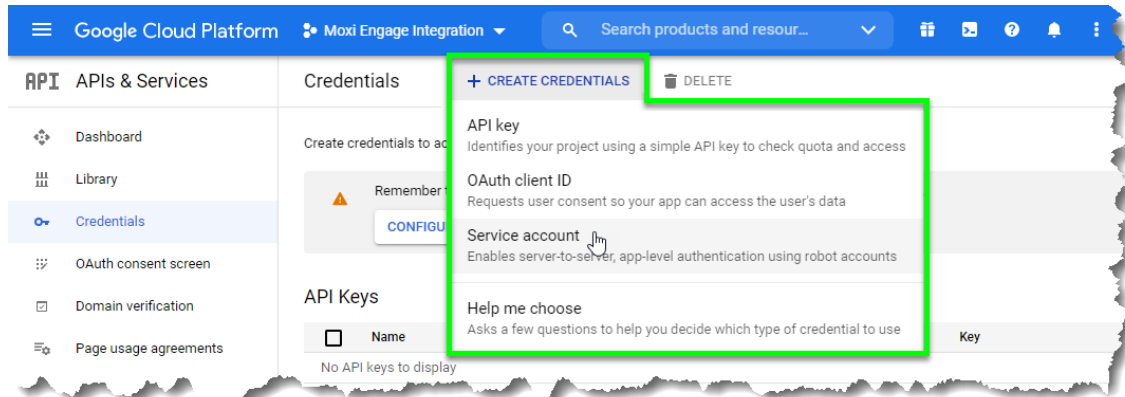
Google Cloud Platform Moxi Engage Integration Search products and resour...

API APIs & Services

Dashboard
Library
Credentials
OAuth consent screen
Domain verification
Page usage agreements

Credentials + CREATE CREDENTIALS DELETE

Create credentials to ac

Remember

CONFIGU

API key
Identifies your project using a simple API key to check quota and access

OAuth client ID
Requests user consent so your app can access the user's data

Service account
Enables server-to-server, app-level authentication using robot accounts

Help me choose
Asks a few questions to help you decide which type of credential to use

API Keys

Name Key

No API keys to display